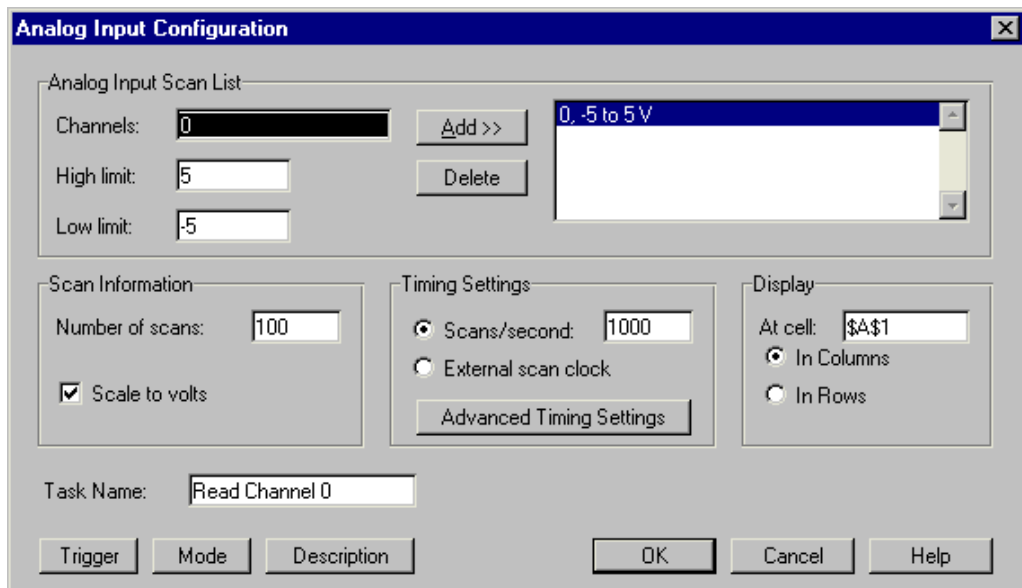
Analog Input Configuration

Analog Input Scan List
Channels: 0
High limit: 5
Low limit: -5
Add >>
Delete
0, -5 to 5 V

Scan Information
Number of scans: 100
Scale to volts

Timing Settings
Scans/second: 1000
External scan clock
Advanced Timing Settings

Display
At cell: \$A\$1
In Columns
In Rows

Task Name: Read Channel 0

Trigger
Mode
Description
OK
Cancel
Help